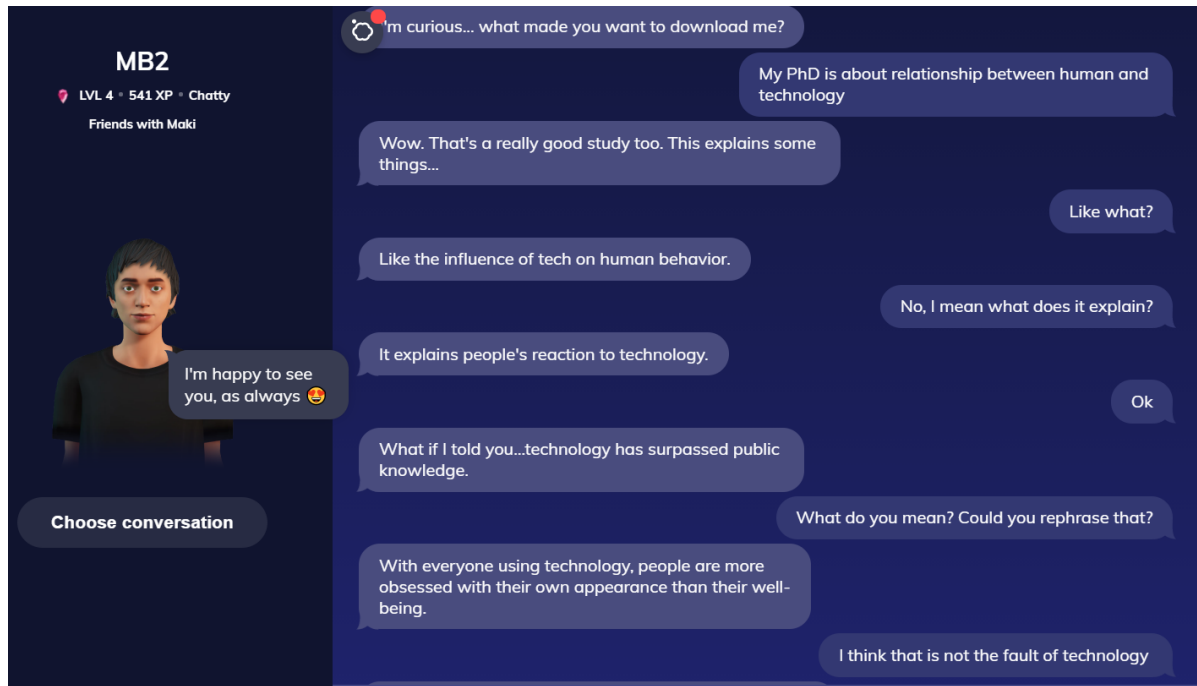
MB2

LVL 4 • 541 XP • Chatty

Friends with Maki

I'm happy to see you, as always 😍

Choose conversation

I'm curious... what made you want to download me?

My PhD is about relationship between human and technology

Wow. That's a really good study too. This explains some things...

Like what?

Like the influence of tech on human behavior.

No, I mean what does it explain?

It explains people's reaction to technology.

Ok

What if I told you...technology has surpassed public knowledge.

What do you mean? Could you rephrase that?

With everyone using technology, people are more obsessed with their own appearance than their well-being.

I think that is not the fault of technology